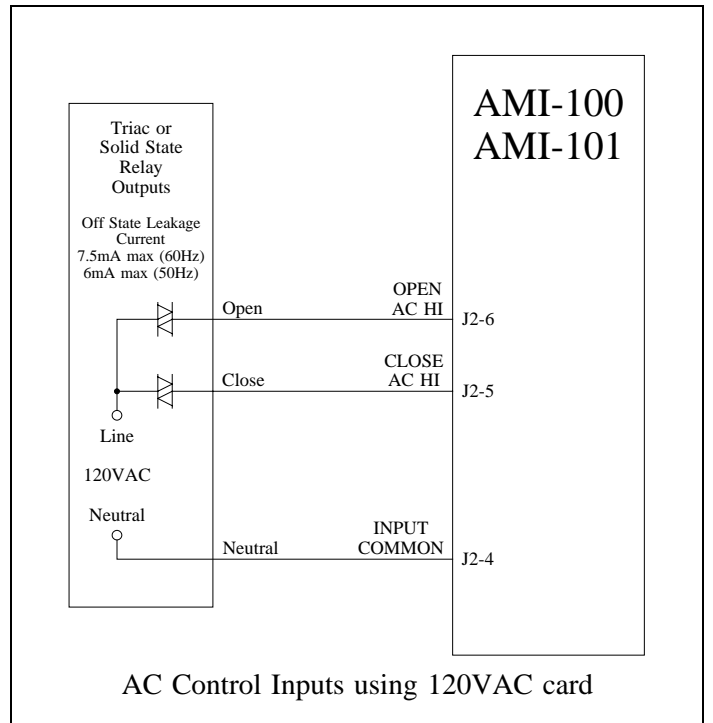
AMI-100
AMI-101

Triac or Solid State Relay Outputs

Off State Leakage Current
7.5mA max (60Hz)
6mA max (50Hz)

Open

OPEN
AC HI

J2-6

Close

CLOSE
AC HI

J2-5

Line

120VAC

Neutral

Neutral

INPUT
COMMON

J2-4

AC Control Inputs using 120VAC card